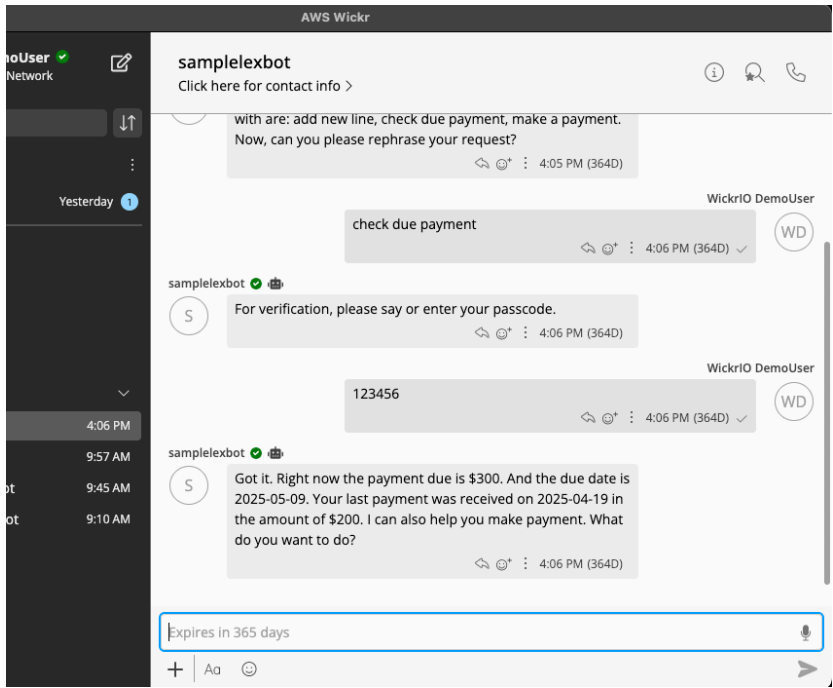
AWS Wickr

moUser
Network

Yesterday 1

4:06 PM
9:57 AM
ot 9:45 AM
ot 9:10 AM

samplelexbot
Click here for contact info >

with are: add new line, check due payment, make a payment. Now, can you please rephrase your request?
4:05 PM (364D)

WickrIO DemoUser
check due payment
4:06 PM (364D)
WD

samplelexbot
S
For verification, please say or enter your passcode.
4:06 PM (364D)

WickrIO DemoUser
123456
4:06 PM (364D)
WD

samplelexbot
S
Got it. Right now the payment due is $300. And the due date is 2025-05-09. Your last payment was received on 2025-04-19 in the amount of $200. I can also help you make payment. What do you want to do?
4:06 PM (364D)

Expires in 365 days

+ Aa